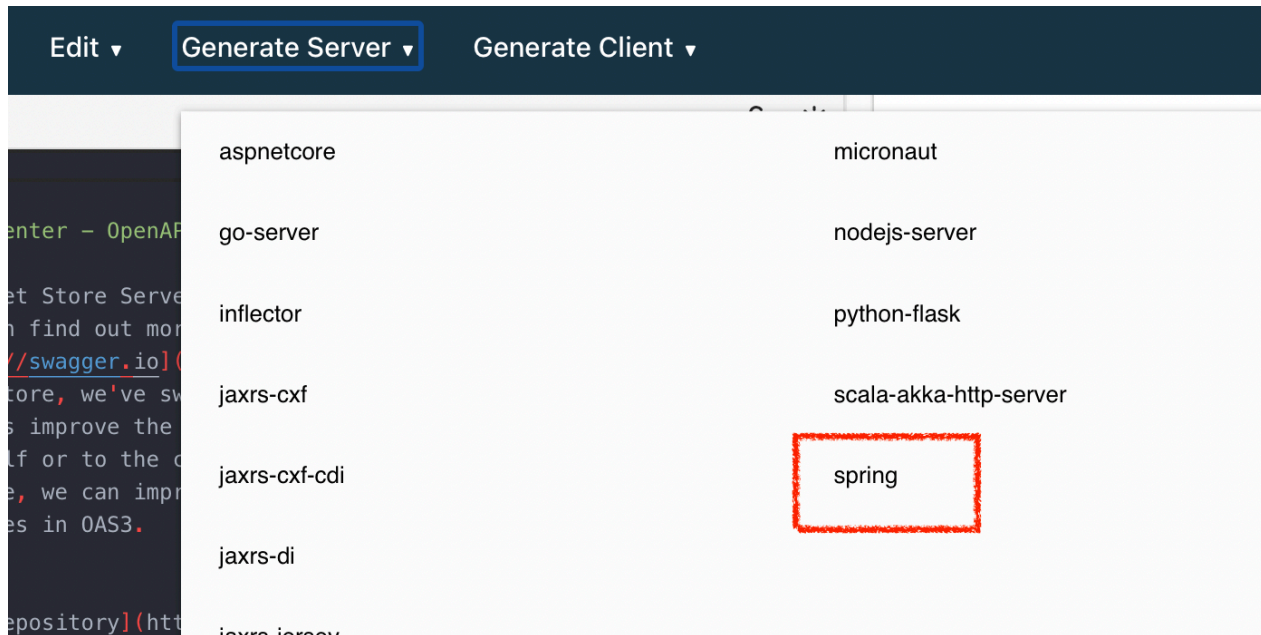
Edit ▾ Generate Server ▾ Generate Client ▾

enter – OpenA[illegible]

et Store Serv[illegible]
n find out mo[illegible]
//swagger.io]([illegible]
tore, we've sw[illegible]
s improve the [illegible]
lf or to the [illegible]
e, we can impr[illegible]
es in OAS3.

epository](htt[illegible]

aspnetcore
go-server
inflector
jaxrs-cxf
jaxrs-cxf-cdi
jaxrs-di
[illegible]

micronaut
nodejs-server
python-flask
scala-akka-http-server
spring